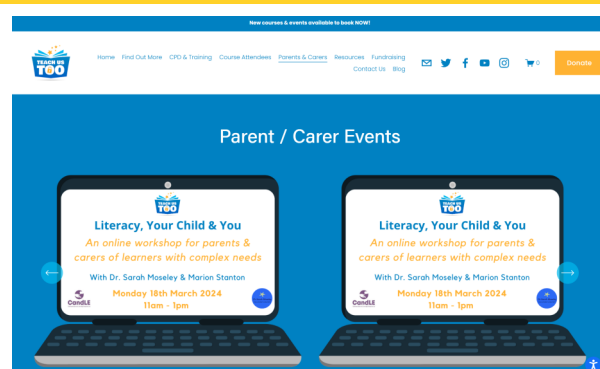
New courses & events available to book NOW!

TEACH US TOO

Home Find Out More CPD & Training Course Attendees Parents & Carers Resources Fundraising Contact Us Blog

0

Donate

Parent / Carer Events

TEACH US TOO

Literacy, Your Child & You

An online workshop for parents & carers of learners with complex needs

With Dr. Sarah Moseley & Marion Stanton

Monday 18th March 2024

11am - 1pm

CandLE

TEACH US TOO

Literacy, Your Child & You

An online workshop for parents & carers of learners with complex needs

With Dr. Sarah Moseley & Marion Stanton

Monday 18th March 2024

11am - 1pm

CandLE